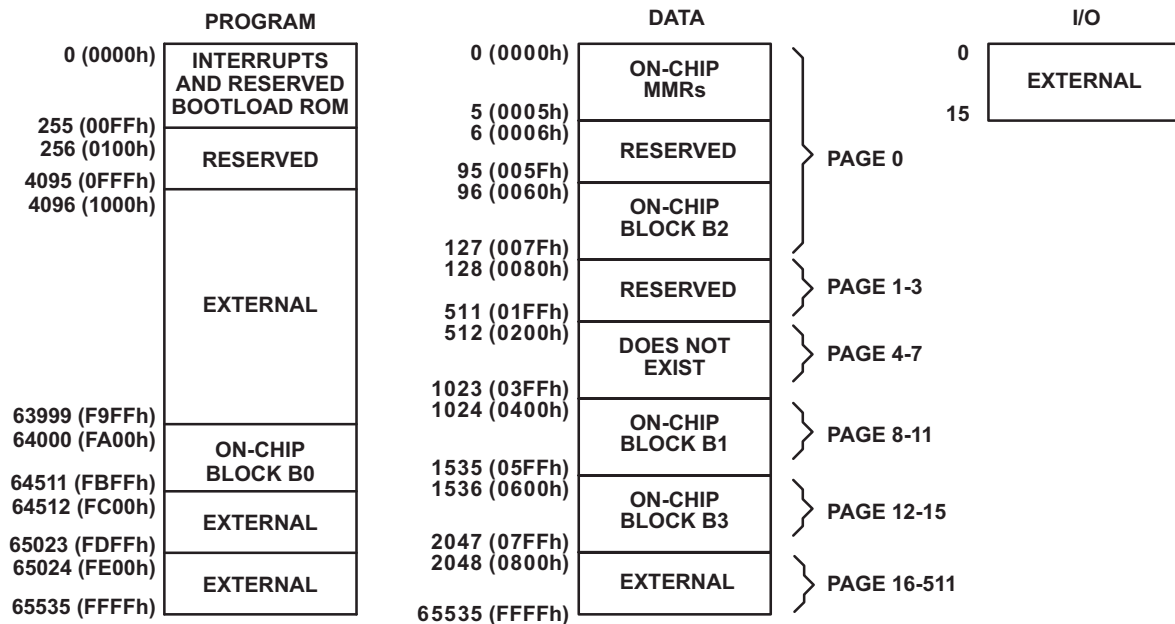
PROGRAM

0 (0000h)
INTERRUPTS AND RESERVED BOOTLOAD ROM
255 (00FFh)
256 (0100h)
RESERVED
4095 (0FFFh)
4096 (1000h)
EXTERNAL
63999 (F9FFh)
64000 (FA00h)
ON-CHIP BLOCK B0
64511 (FBFFh)
64512 (FC00h)
EXTERNAL
65023 (FDFFh)
65024 (FE00h)
EXTERNAL
65535 (FFFFh)

DATA

0 (0000h)
ON-CHIP MMRs
5 (0005h)
6 (0006h)
RESERVED
95 (005Fh)
96 (0060h)
ON-CHIP BLOCK B2
127 (007Fh)
PAGE 0
128 (0080h)
RESERVED
511 (01FFh)
PAGE 1-3
512 (0200h)
DOES NOT EXIST
1023 (03FFh)
PAGE 4-7
1024 (0400h)
ON-CHIP BLOCK B1
1535 (05FFh)
PAGE 8-11
1536 (0600h)
ON-CHIP BLOCK B3
2047 (07FFh)
PAGE 12-15
2048 (0800h)
EXTERNAL
65535 (FFFFh)
PAGE 16-511

I/O

0
EXTERNAL
15